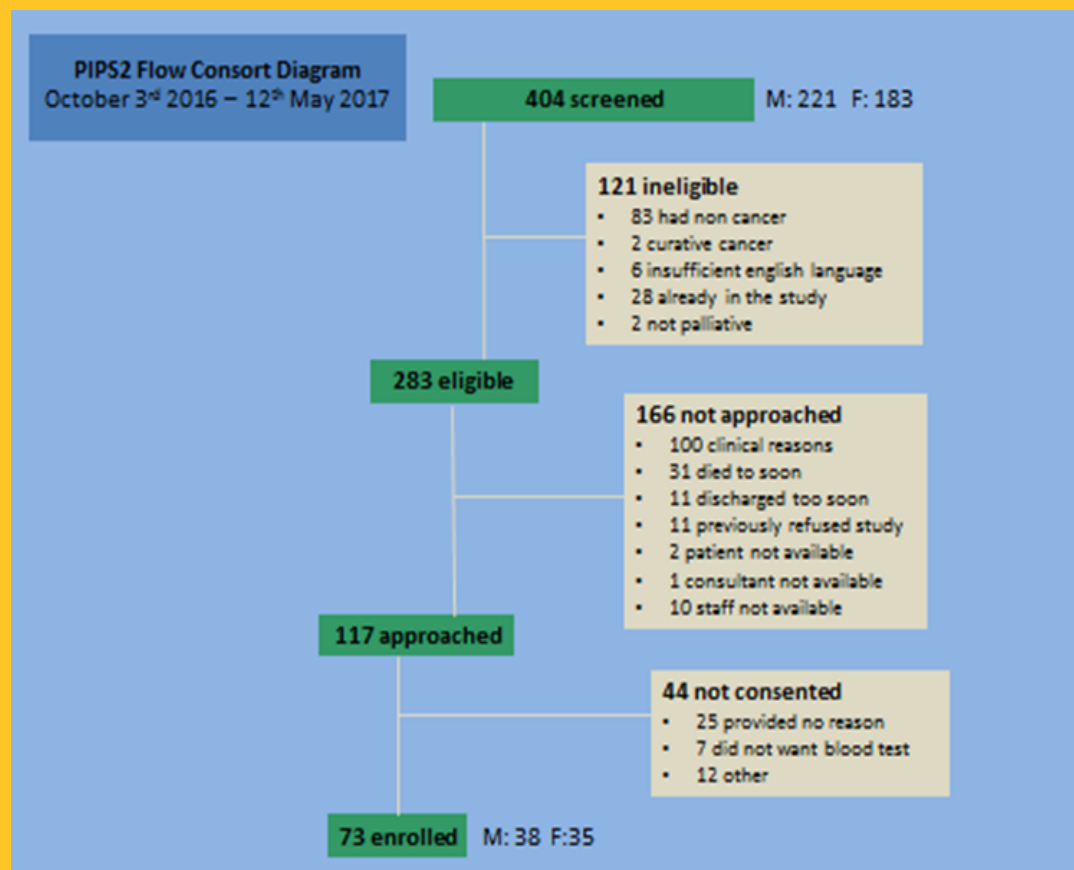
PIPS2 Flow Consort Diagram
October 3$^{rd}$ 2016 – 12$^{th}$ May 2017

404 screened M: 221 F: 183

121 ineligible
• 83 had non cancer
• 2 curative cancer
• 6 insufficient english language
• 28 already in the study
• 2 not palliative

283 eligible

166 not approached
• 100 clinical reasons
• 31 died to soon
• 11 discharged too soon
• 11 previously refused study
• 2 patient not available
• 1 consultant not available
• 10 staff not available

117 approached

44 not consented
• 25 provided no reason
• 7 did not want blood test
• 12 other

73 enrolled M: 38 F:35